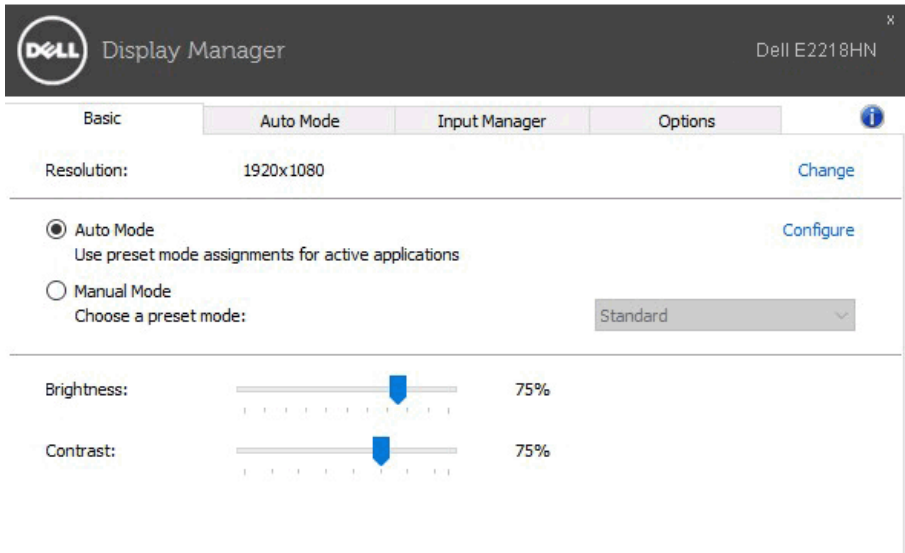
DELL Display Manager

Dell E2218HN

x

Basic

Auto Mode

Input Manager

Options

Resolution:

1920x1080

Change

Auto Mode

Use preset mode assignments for active applications

Configure

Manual Mode

Choose a preset mode:

Standard

Brightness:

75%

Contrast:

75%